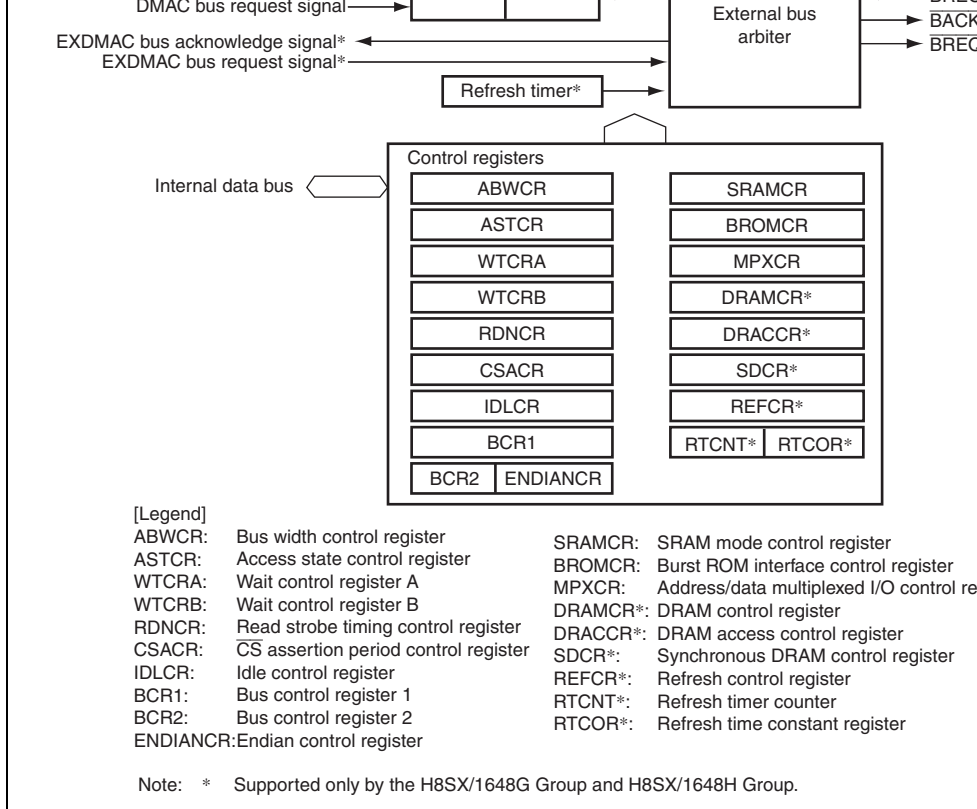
DMAC bus request signal

External bus arbiter

$\overline{BACK}$
$\overline{BREQ}$

EXDMAC bus acknowledge signal*
EXDMAC bus request signal*

Refresh timer*

Control registers

Internal data bus

ABWCR
ASTCR
WTCRA
WTCRB
RDNCR
CSACR
IDLCR
BCR1
BCR2
ENDIANCR

SRAMCR
BROMCR
MPXCR
DRAMCR*
DRACCR*
SDCR*
REFCR*
RTCNT*
RTCOR*

[Legend]
ABWCR: Bus width control register
ASTCR: Access state control register
WTCRA: Wait control register A
WTCRB: Wait control register B
RDNCR: Read strobe timing control register
CSACR: $\overline{CS}$ assertion period control register
IDLCR: Idle control register
BCR1: Bus control register 1
BCR2: Bus control register 2
ENDIANCR:Endian control register

SRAMCR: SRAM mode control register
BROMCR: Burst ROM interface control register
MPXCR: Address/data multiplexed I/O control re
DRAMCR*: DRAM control register
DRACCR*: DRAM access control register
SDCR*: Synchronous DRAM control register
REFCR*: Refresh control register
RTCNT*: Refresh timer counter
RTCOR*: Refresh time constant register

Note: * Supported only by the H8SX/1648G Group and H8SX/1648H Group.